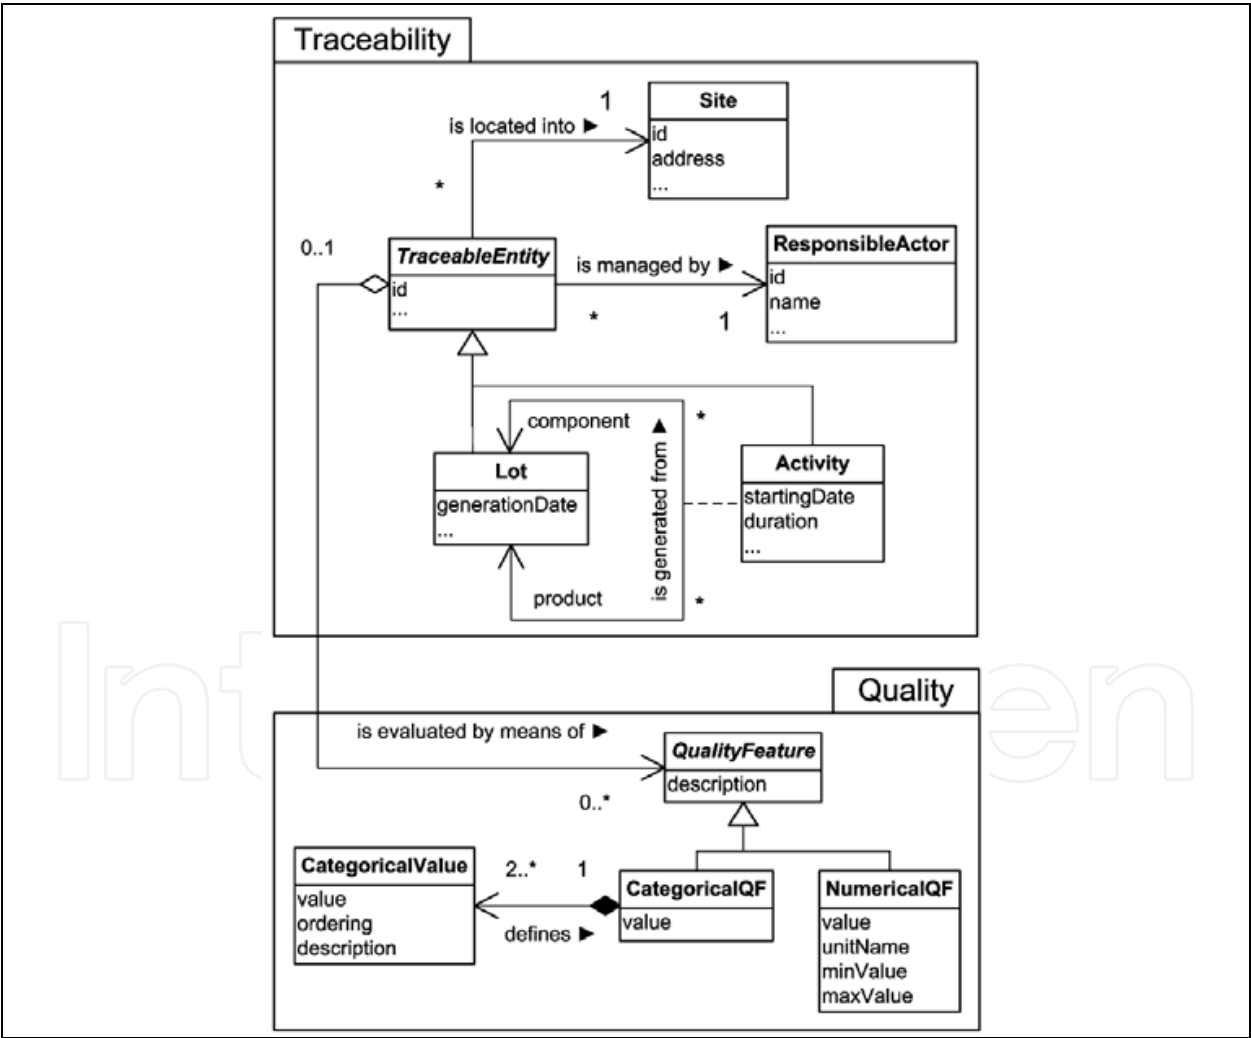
Traceability

1

Site
id
address
...

is located into ▶

*

0..1

TraceableEntity
id
...

is managed by ▶

ResponsibleActor
id
name
...

*

1

component

*

is generated from ▶

Lot
generationDate
...

Activity
startingDate
duration
...

product

*

Quality

is evaluated by means of ▶

QualityFeature
description

0..*

CategoricalValue
value
ordering
description

2..*

1

CategoricalQF
value

defines ▶

NumericalQF
value
unitName
minValue
maxValue